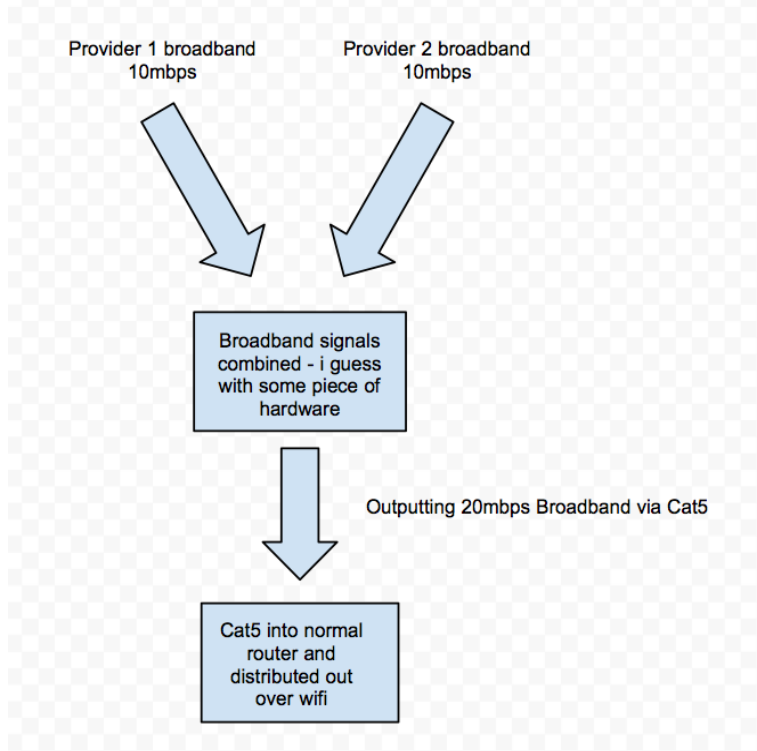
Provider 1 broadband
10mbps

Provider 2 broadband
10mbps

Broadband signals combined - i guess with some piece of hardware

Outputting 20mbps Broadband via Cat5

Cat5 into normal router and distributed out over wifi